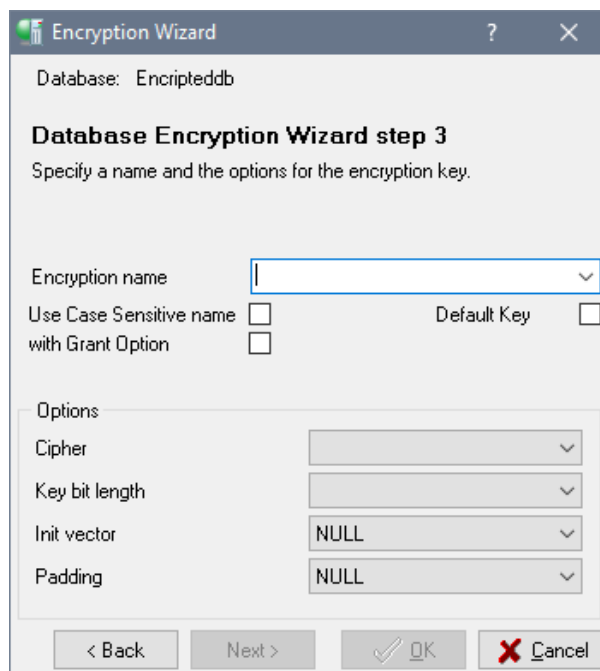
Encryption Wizard ? ×

Database: Encripteddb

Database Encryption Wizard step 3

Specify a name and the options for the encryption key.

Encryption name

Use Case Sensitive name

Default Key

with Grant Option

Options

Cipher

Key bit length

Init vector NULL

Padding NULL

< Back Next > OK Cancel